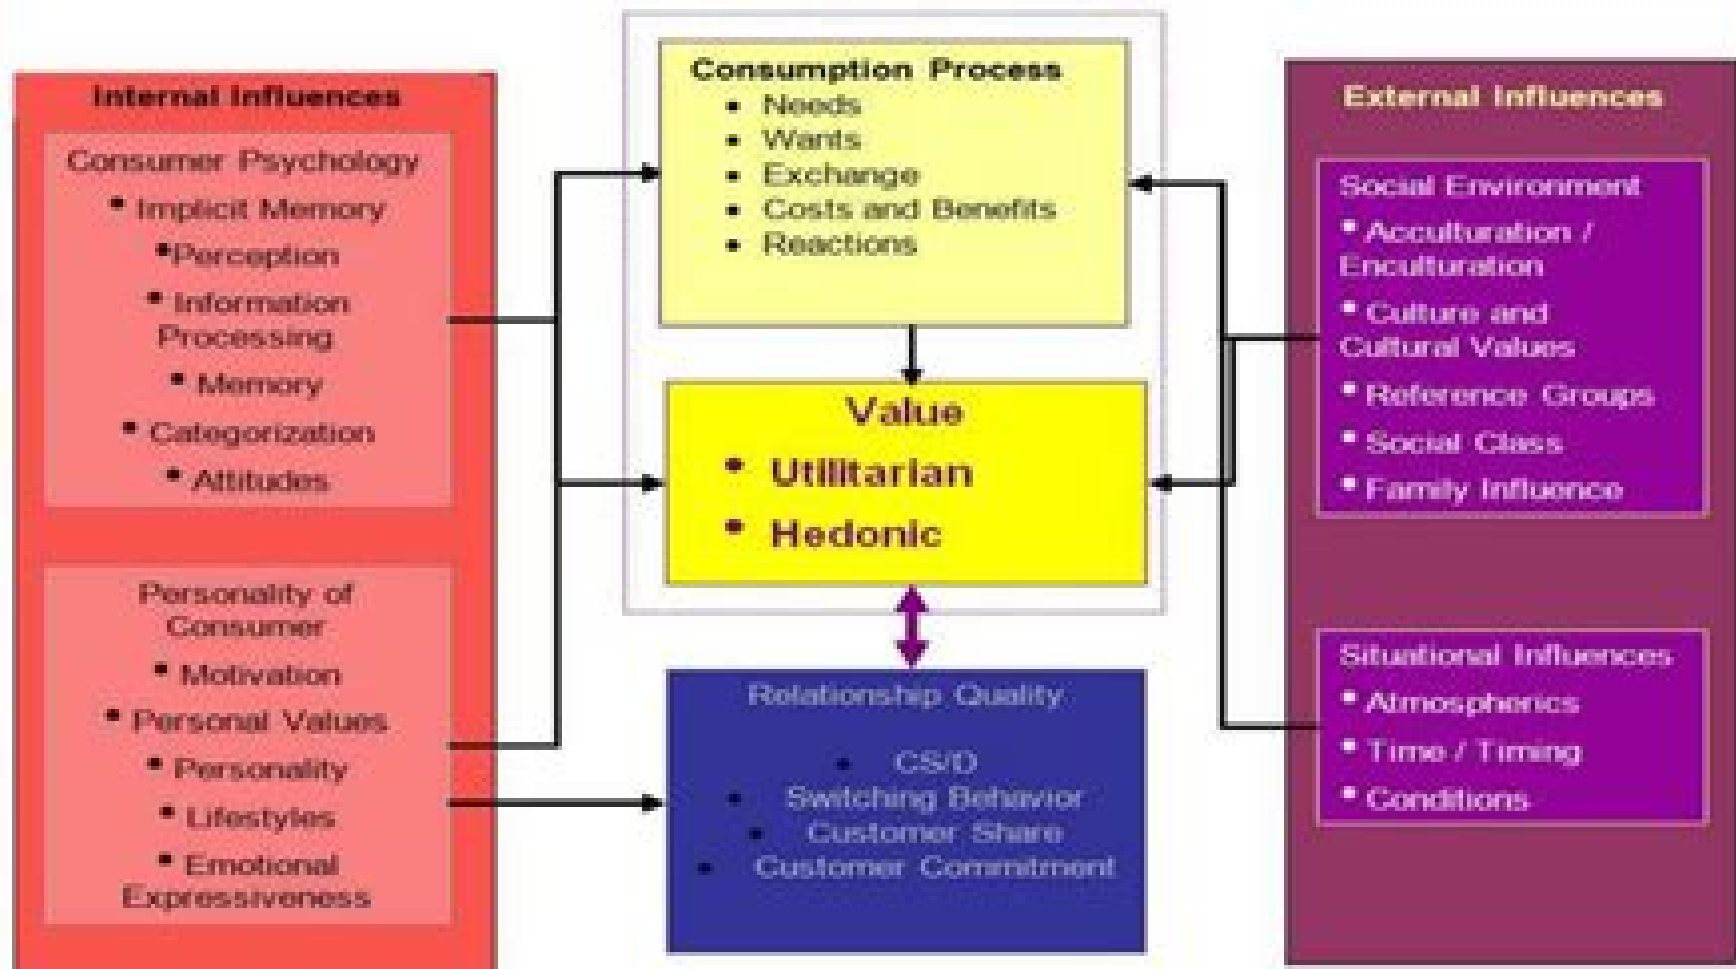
Internal Influences

Consumer Psychology
• Implicit Memory
• Perception
• Information Processing
• Memory
• Categorization
• Attitudes

Personality of Consumer
• Motivation
• Personal Values
• Personality
• Lifestyles
• Emotional Expressiveness

Consumption Process
• Needs
• Wants
• Exchange
• Costs and Benefits
• Reactions

Value
• Utilitarian
• Hedonic

Relationship Quality
• CS/D
• Switching Behavior
• Customer Share
• Customer Commitment

External Influences

Social Environment
• Acculturation / Enculturation
• Culture and Cultural Values
• Reference Groups
• Social Class
• Family Influence

Situational Influences
• Atmospherics
• Time / Timing
• Conditions